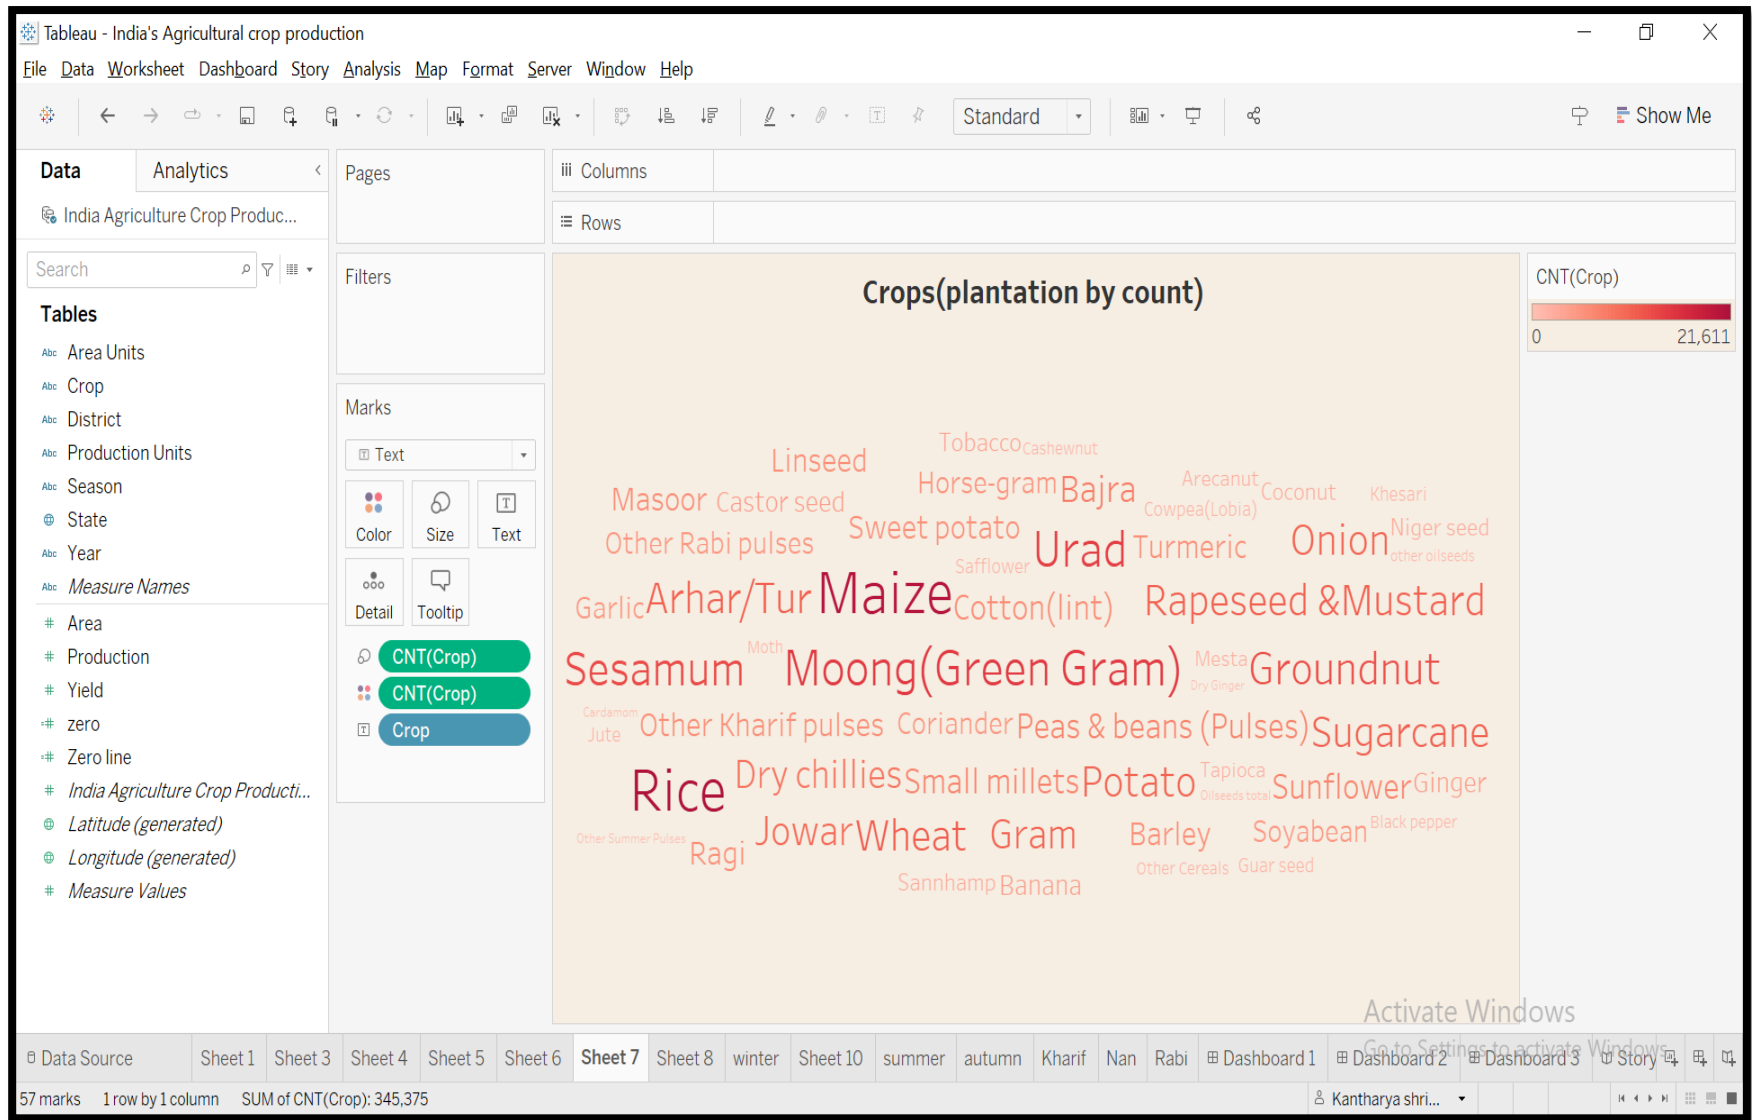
Tableau - India's Agricultural crop production

File Data Worksheet Dashboard Story Analysis Map Format Server Window Help

Standard

Show Me

Data Analytics

India Agriculture Crop Produc...

Search

Tables

Area Units
Crop
District
Production Units
Season
State
Year
Measure Names
Area
Production
Yield
zero
Zero line
India Agriculture Crop Producti...
Latitude (generated)
Longitude (generated)
Measure Values

Pages

Filters

Marks

Text

Color Size Text

Detail Tooltip

CNT(Crop)
CNT(Crop)
Crop

Columns

Rows

Crops(plantation by count)

Linseed Tobacco Cashewnut
Masoor Castor seed Horse-gram Bajra Arecanut Coconut Khesari
Cowpea(Lobia)
Other Rabi pulses Sweet potato Urad Turmeric Onion Niger seed
Safflower other oilseeds
Garlic Arhar/Tur Maize Cotton(lint) Rapeseed &Mustard
Moth
Sesamum Moong(Green Gram) Mesta Groundnut
Dry Ginger
Cardamom
Jute Other Kharif pulses Coriander Peas & beans (Pulses) Sugarcane
Tapioca
Rice Dry chillies Small millets Potato Oilseeds total Sunflower Ginger
Other Summer Pulses Black pepper
Ragi Jowar Wheat Gram Barley Soyabean
Other Cereals Guar seed
Sannhamp Banana

CNT(Crop)
0 21,611

Activate Windows
Go to Settings to activate Windows.

Data Source Sheet 1 Sheet 3 Sheet 4 Sheet 5 Sheet 6 Sheet 7 Sheet 8 winter Sheet 10 summer autumn Kharif Nan Rabi Dashboard 1 Dashboard 2 Dashboard 3 Story

57 marks 1 row by 1 column SUM of CNT(Crop): 345,375

Kantharya shri...